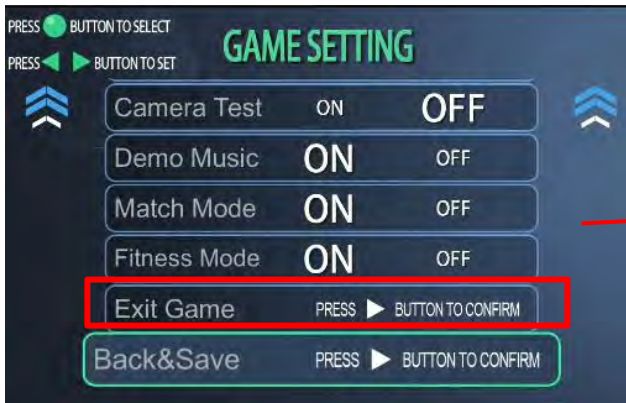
PRESS BUTTON TO SELECT
PRESS BUTTON TO SET

GAME SETTING

Camera Test ON OFF
Demo Music ON OFF
Match Mode ON OFF
Fitness Mode ON OFF
Exit Game PRESS BUTTON TO CONFIRM
Back&Save PRESS BUTTON TO CONFIRM